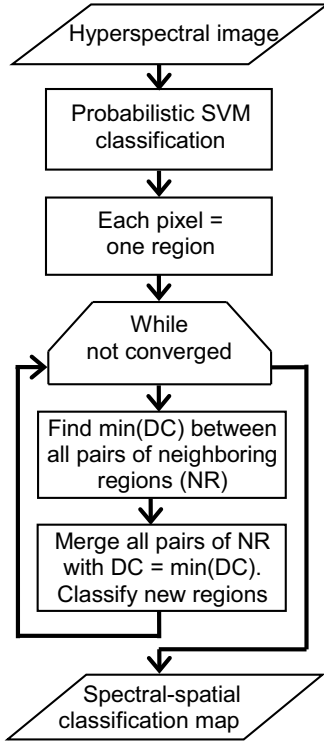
Hyperspectral image

Probabilistic SVM classification

Each pixel = one region

While not converged

Find min(DC) between all pairs of neighboring regions (NR)

Merge all pairs of NR with DC = min(DC). Classify new regions

Spectral-spatial classification map